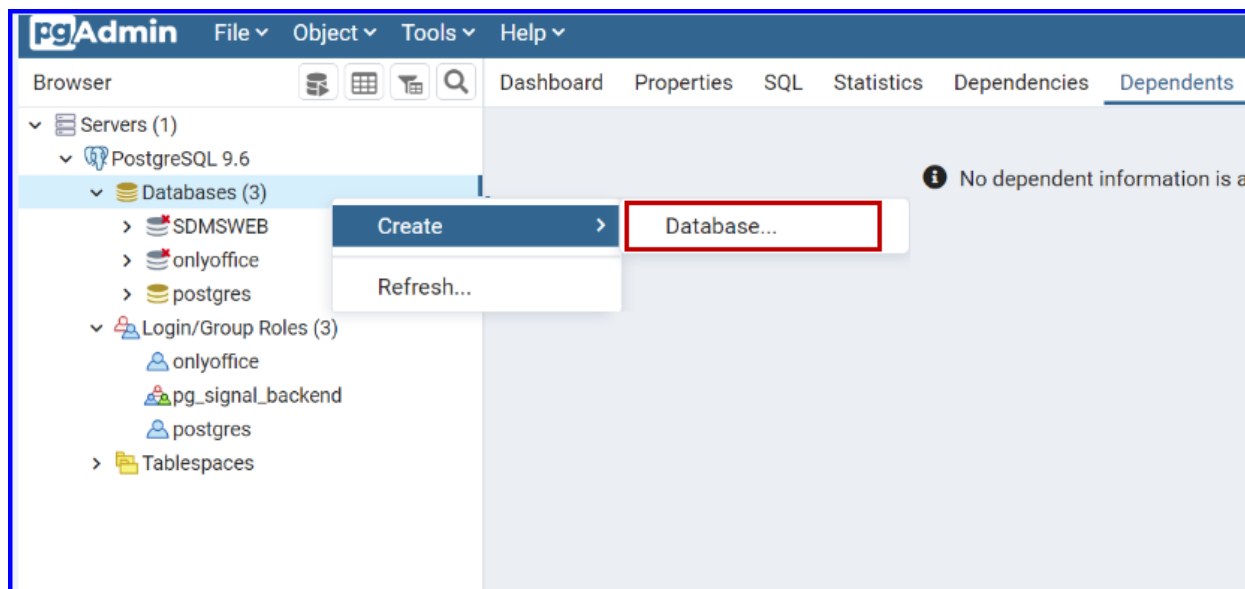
pgAdmin File Object Tools Help

Browser

Dashboard Properties SQL Statistics Dependencies Dependents

Servers (1)
PostgreSQL 9.6
Databases (3)
SDMSWEB
onlyoffice
postgres
Login/Group Roles (3)
onlyoffice
pg_signal_backend
postgres
Tablespaces

Create
Refresh...

Database...

No dependent information is a